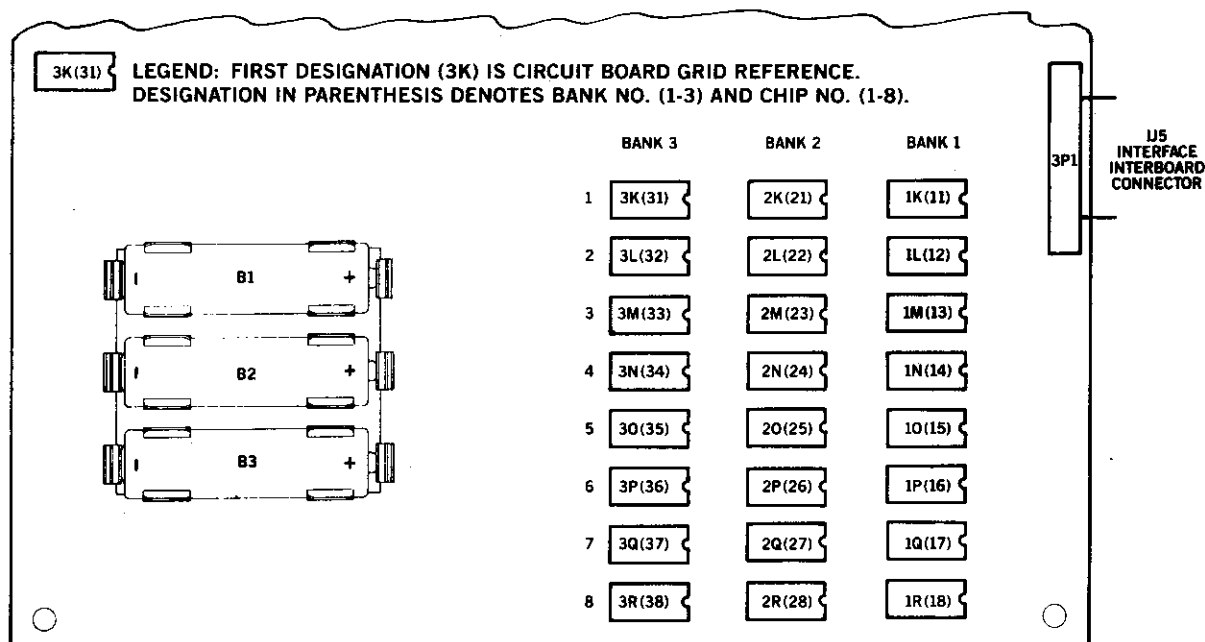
3K(31)

LEGEND: FIRST DESIGNATION (3K) IS CIRCUIT BOARD GRID REFERENCE. DESIGNATION IN PARENTHESIS DENOTES BANK NO. (1-3) AND CHIP NO. (1-8).

3P1

IJ5 INTERFACE INTERBOARD CONNECTOR

| | BANK 3 | BANK 2 | BANK 1 |
|---|---|---|---|
| 1 | 3K(31) | 2K(21) | 1K(11) |
| 2 | 3L(32) | 2L(22) | IL(12) |
| 3 | 3M(33) | 2M(23) | 1M(13) |
| 4 | 3N(34) | 2N(24) | 1N(14) |
| 5 | 3O(35) | 2O(25) | 1O(15) |
| 6 | 3P(36) | 2P(26) | 1P(16) |
| 7 | 3Q(37) | 2Q(27) | 1Q(17) |
| 8 | 3R(38) | 2R(28) | 1R(18) |

B1 +
B2 +
B3 +